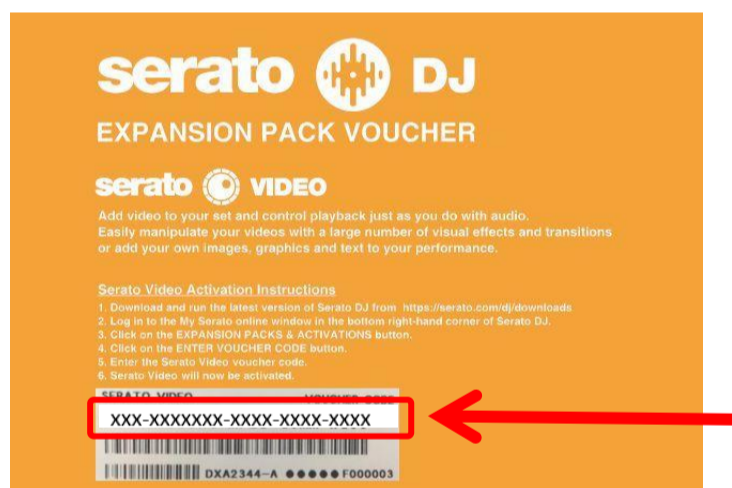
serato DJ

EXPANSION PACK VOUCHER

serato VIDEO

Add video to your set and control playback just as you do with audio. Easily manipulate your videos with a large number of visual effects and transitions or add your own images, graphics and text to your performance.

Serato Video Activation Instructions

1. Download and run the latest version of Serato DJ from https://serato.com/dj/downloads
2. Log in to the My Serato online window in the bottom right-hand corner of Serato DJ.
3. Click on the EXPANSION PACKS & ACTIVATIONS button.
4. Click on the ENTER VOUCHER CODE button.
5. Enter the Serato Video voucher code.
6. Serato Video will now be activated.

SERATO VIDEO VOUCHER CODE

XXX-XXXXXXX-XXXX-XXXX-XXXX

DXA2344-A ●●●●● F000003